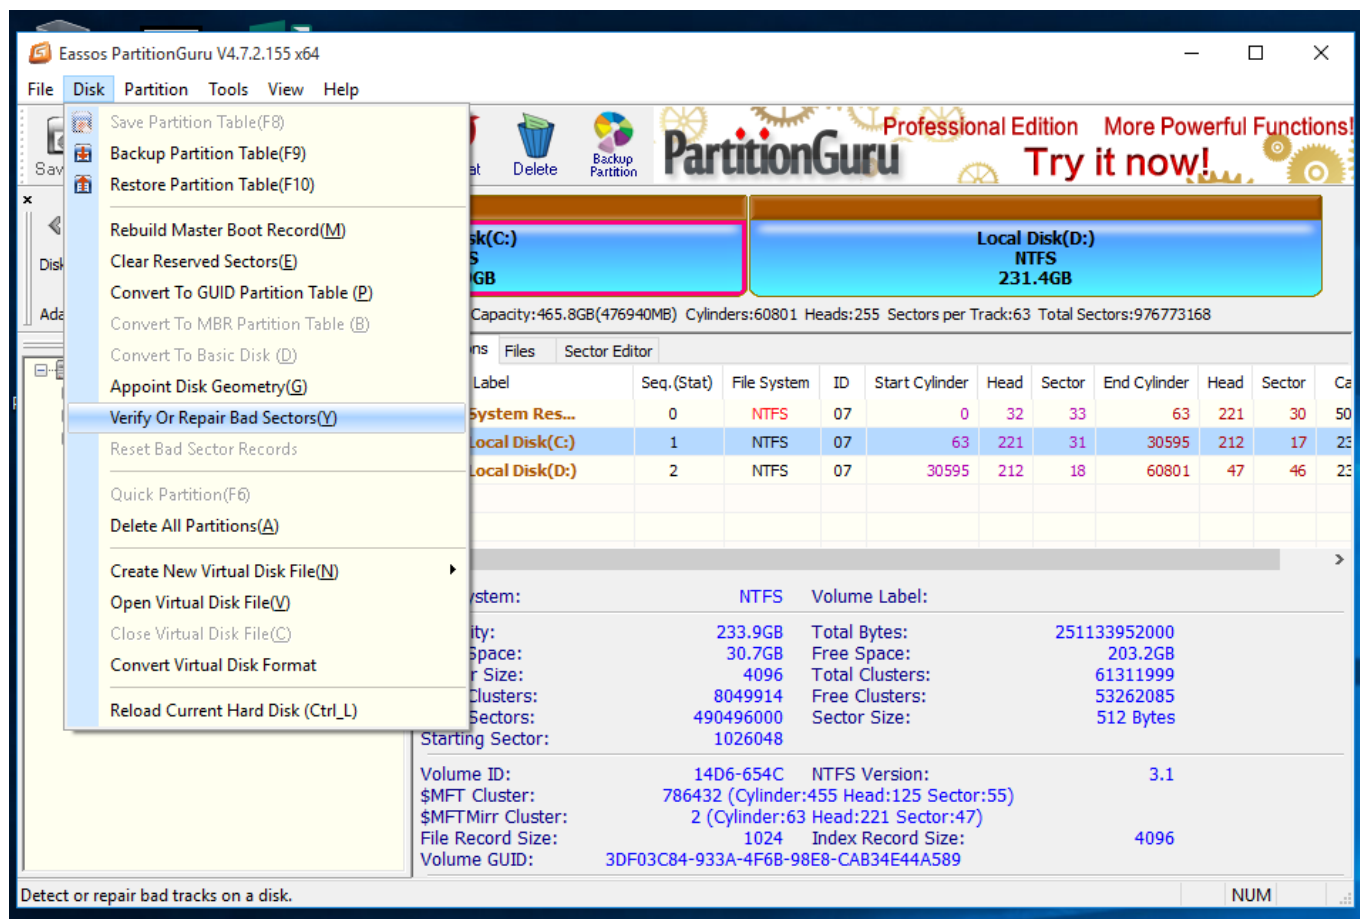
Eassos PartitionGuru V4.7.2.155 x64

File Disk Partition Tools View Help

Save Partition Table(F8)
Backup Partition Table(F9)
Restore Partition Table(F10)

Rebuild Master Boot Record(M)
Clear Reserved Sectors(E)
Convert To GUID Partition Table (P)
Convert To MBR Partition Table (B)
Convert To Basic Disk (D)
Appoint Disk Geometry(G)
Verify Or Repair Bad Sectors(Y)
Reset Bad Sector Records

Quick Partition(F6)
Delete All Partitions(A)

Create New Virtual Disk File(N)
Open Virtual Disk File(V)
Close Virtual Disk File(C)
Convert Virtual Disk Format

Reload Current Hard Disk (Ctrl_L)

Sav Disk Ada

at Delete Backup Partition

PartitionGuru Professional Edition More Powerful Functions! Try it now!

sk(C:)
S
GB

Local Disk(D:)
NTFS
231.4GB

Capacity:465.8GB(476940MB) Cylinders:60801 Heads:255 Sectors per Track:63 Total Sectors:976773168

ns Files Sector Editor

| Label | Seq.(Stat) | File System | ID | Start Cylinder | Head | Sector | End Cylinder | Head | Sector | Ca |
|---|---|---|---|---|---|---|---|---|---|---|
| System Res... | 0 | NTFS | 07 | 0 | 32 | 33 | 63 | 221 | 30 | 50 |
| Local Disk(C:) | 1 | NTFS | 07 | 63 | 221 | 31 | 30595 | 212 | 17 | 23 |
| Local Disk(D:) | 2 | NTFS | 07 | 30595 | 212 | 18 | 60801 | 47 | 46 | 23 |

ystem: NTFS Volume Label:
ity: 233.9GB Total Bytes: 251133952000
Space: 30.7GB Free Space: 203.2GB
r Size: 4096 Total Clusters: 61311999
Clusters: 8049914 Free Clusters: 53262085
Sectors: 490496000 Sector Size: 512 Bytes
Starting Sector: 1026048

Volume ID: 14D6-654C NTFS Version: 3.1
$MFT Cluster: 786432 (Cylinder:455 Head:125 Sector:55)
$MFTMirr Cluster: 2 (Cylinder:63 Head:221 Sector:47)
File Record Size: 1024 Index Record Size: 4096
Volume GUID: 3DF03C84-933A-4F6B-98E8-CAB34E44A589

Detect or repair bad tracks on a disk. NUM